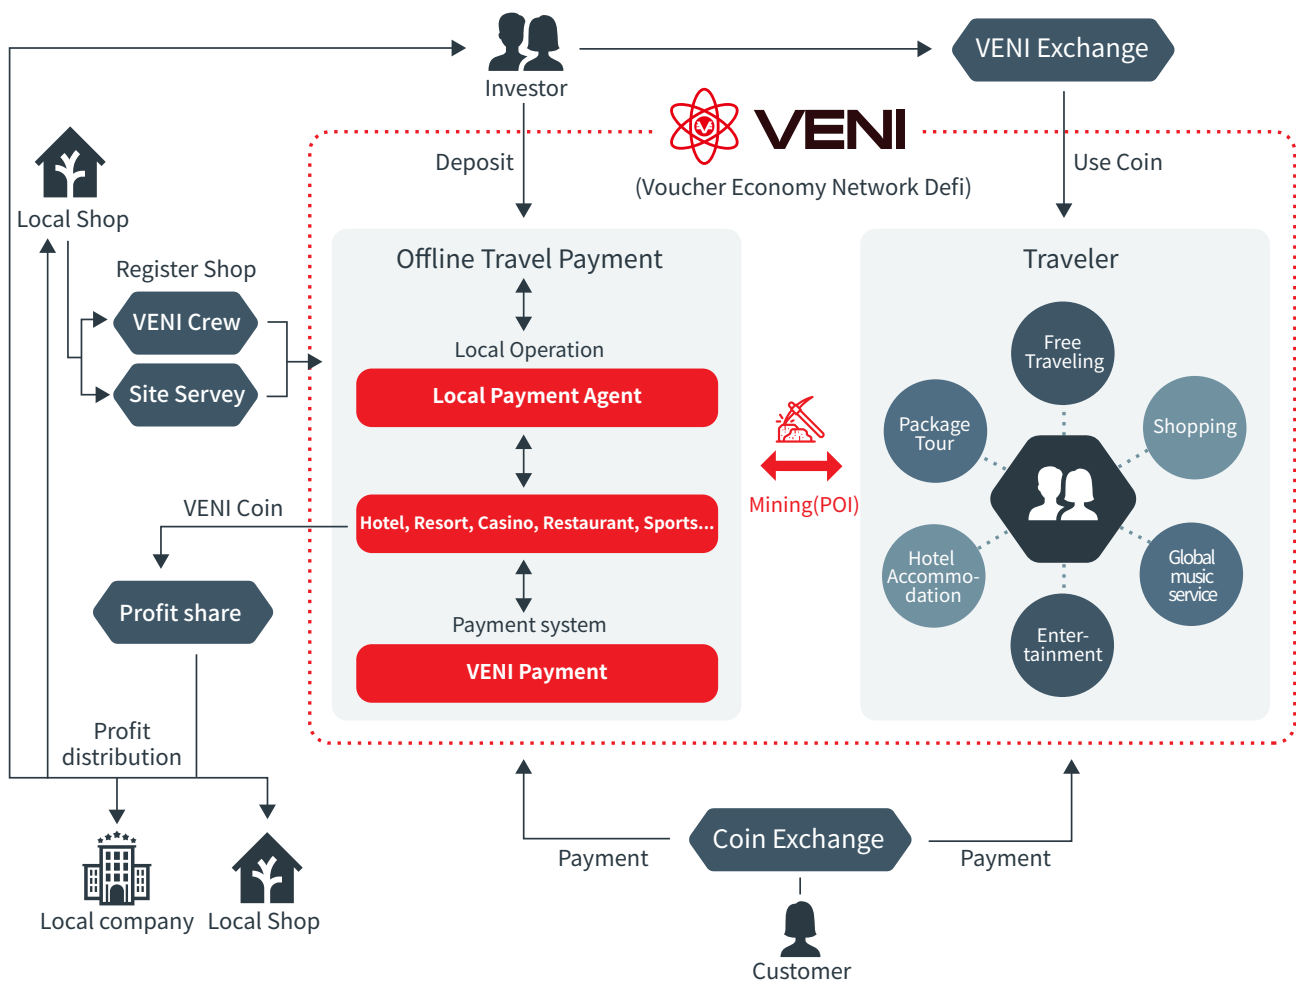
Investor

VENI Exchange

Local Shop

Deposit

VENI

(Voucher Economy Network Defi)

Use Coin

Register Shop

VENI Crew

Site Servey

Offline Travel Payment

Local Operation

Local Payment Agent

Hotel, Resort, Casino, Restaurant, Sports...

Payment system

VENI Payment

Mining(POI)

Traveler

Free Traveling

Package Tour

Shopping

Hotel Accommo-dation

Global music service

Enter-tainment

VENI Coin

Profit share

Profit distribution

Local company

Local Shop

Payment

Coin Exchange

Payment

Customer